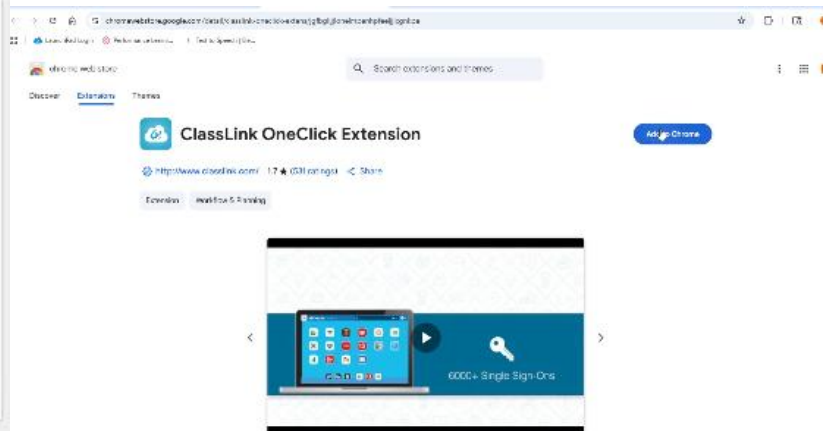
chromewebstore.google.com/detail/classlink-oneclick-exten/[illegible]

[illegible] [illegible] Text to Speech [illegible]

chrome web store

Search extensions and themes

Discover Extensions Themes

ClassLink OneClick Extension

Add to Chrome

http://www.classlink.com/ 1.7 ★ (531 ratings) Share

Extension Workflow & Planning

6000+ Single Sign-Ons